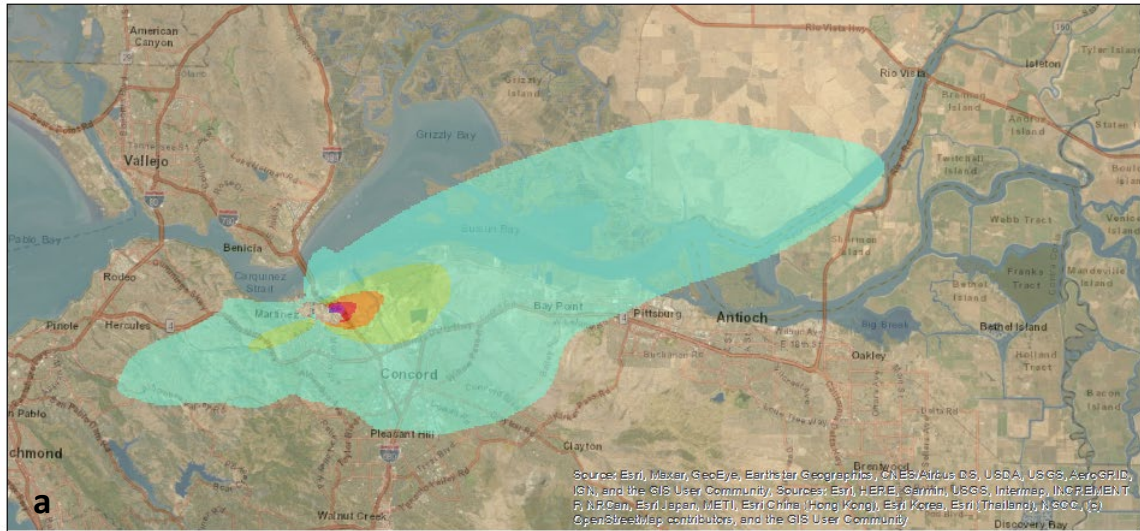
American Canyon
Rio Vista
Isleton
Tyler Island
Grizzly Island
Grizzly Bay
Vallejo
Brannan Island
Andrus Island
Twitchell Island
Webb Tract
Venice Island
Benicia
Suisun Bay
Pablo Bay
Sherman Island
Franks Tract
Mandeville Island
Rodeo
Carquinez Strait
Bethel Island
Bethel Island
Pinole
Hercules
Martinez
Bay Point
Pittsburg
Antioch
Big Break
Oakley
Holland Tract
Concord
Bacon Island
San Pablo
chmond
Pleasant Hill
Clayton
Walnut Creek
Discovery Bay
a
Source: Esri, Maxar, GeoEye, Earthstar Geographics, CNES/Airbus DS, USDA, USGS, AeroGRID, IGN, and the GIS User Community, Sources: Esri, HERE, Garmin, USGS, Intermap, INCREMENT P, NRCan, Esri Japan, METI, Esri China (Hong Kong), Esri Korea, Esri (Thailand), NGCC, (c) OpenStreetMap contributors, and the GIS User Community